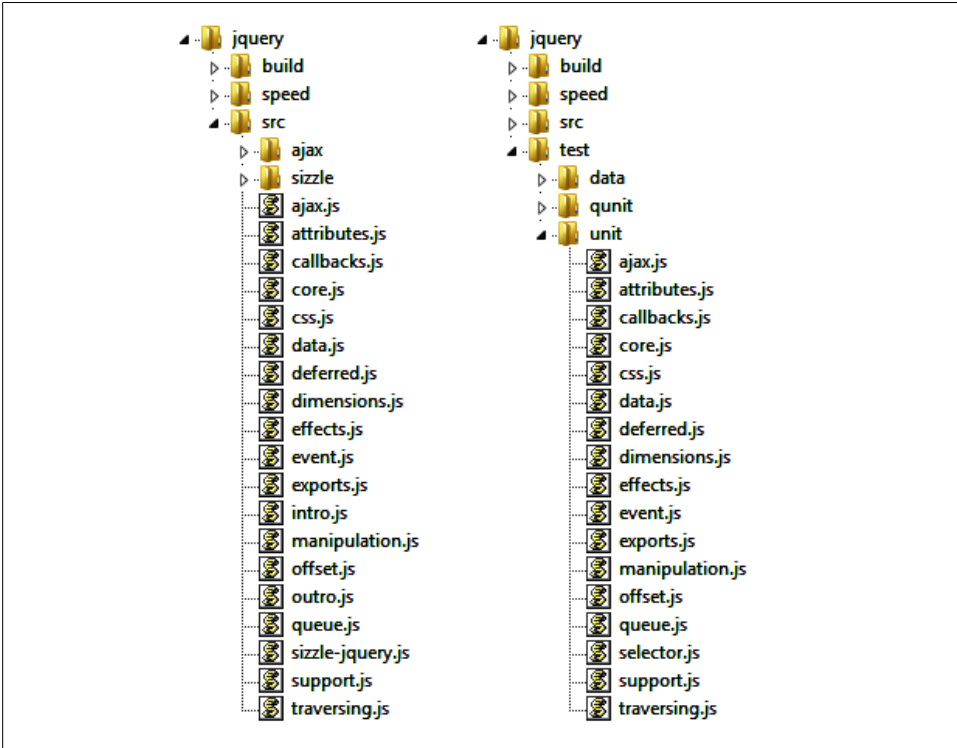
jquery
build
speed
src
ajax
sizzle
ajax.js
attributes.js
callbacks.js
core.js
css.js
data.js
deferred.js
dimensions.js
effects.js
event.js
exports.js
intro.js
manipulation.js
offset.js
outro.js
queue.js
sizzle-jquery.js
support.js
traversing.js

jquery
build
speed
src
test
data
qunit
unit
ajax.js
attributes.js
callbacks.js
core.js
css.js
data.js
deferred.js
dimensions.js
effects.js
event.js
exports.js
manipulation.js
offset.js
queue.js
selector.js
support.js
traversing.js